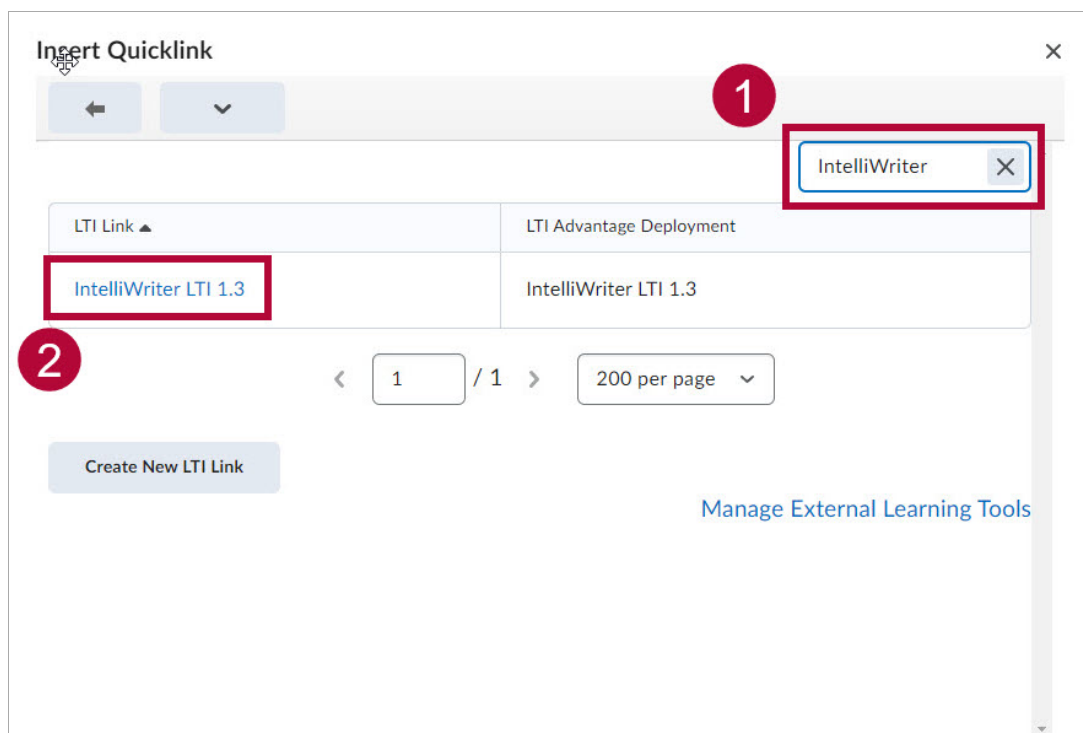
Insert Quicklink

×

1

IntelliWriter

| LTI Link ▲ | LTI Advantage Deployment |
|---|---|
| IntelliWriter LTI 1.3 | IntelliWriter LTI 1.3 |

2

1 / 1

200 per page

Create New LTI Link

Manage External Learning Tools